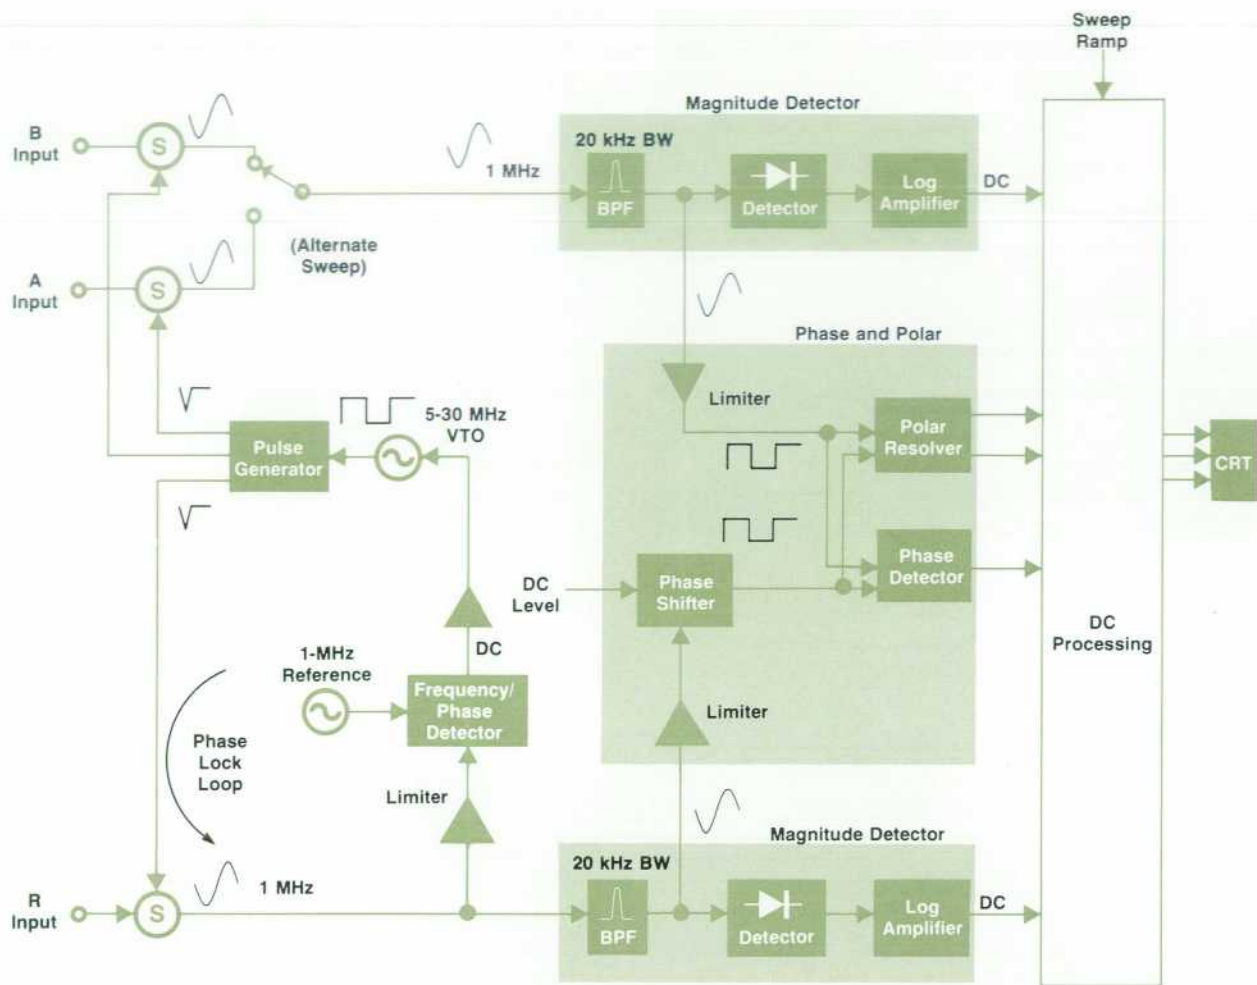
Sweep Ramp

Magnitude Detector

B Input

S

1 MHz

20 kHz BW

BPF

Detector

Log Amplifier

DC

(Alternate Sweep)

A Input

S

Phase and Polar

Limiter

5-30 MHz VTO

Pulse Generator

Polar Resolver

CRT

Phase Detector

DC Level

Phase Shifter

DC Processing

DC

1-MHz Reference

Frequency/ Phase Detector

Limiter

Phase Lock Loop

Limiter

Magnitude Detector

20 kHz BW

R Input

S

1 MHz

BPF

Detector

Log Amplifier

DC